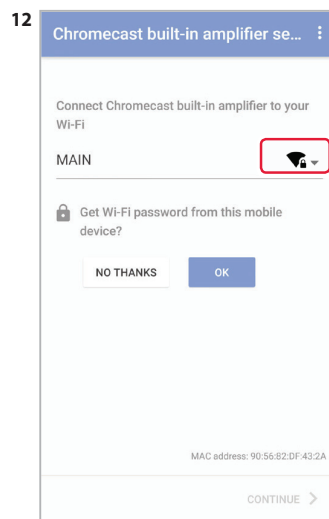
12

Chromecast built-in amplifier se...

Connect Chromecast built-in amplifier to your Wi-Fi

MAIN

Get Wi-Fi password from this mobile device?

NO THANKS

OK

MAC address: 90:56:82:DF:43:2A

CONTINUE